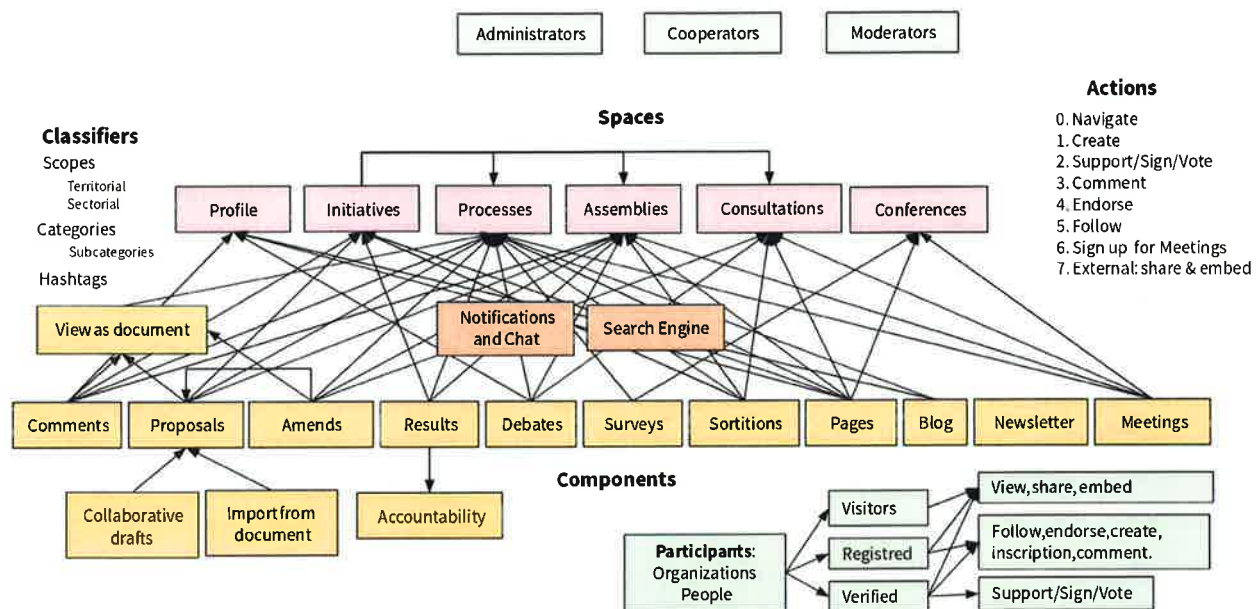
Administrators

Cooperators

Moderators

Actions

0. Navigate
1. Create
2. Support/Sign/Vote
3. Comment
4. Endorse
5. Follow
6. Sign up for Meetings
7. External: share & embed

Spaces

Classifiers

Scopes

Territorial
Sectorial

Categories

Subcategories

Hashtags

Profile

Initiatives

Processes

Assemblies

Consultations

Conferences

View as document

Notifications and Chat

Search Engine

Comments

Proposals

Amends

Results

Debates

Surveys

Sortitions

Pages

Blog

Newsletter

Meetings

Components

Collaborative drafts

Import from document

Accountability

Participants: Organizations People

Visitors

Registred

Verified

View, share, embed

Follow, endorse, create, inscription, comment.

Support/Sign/Vote